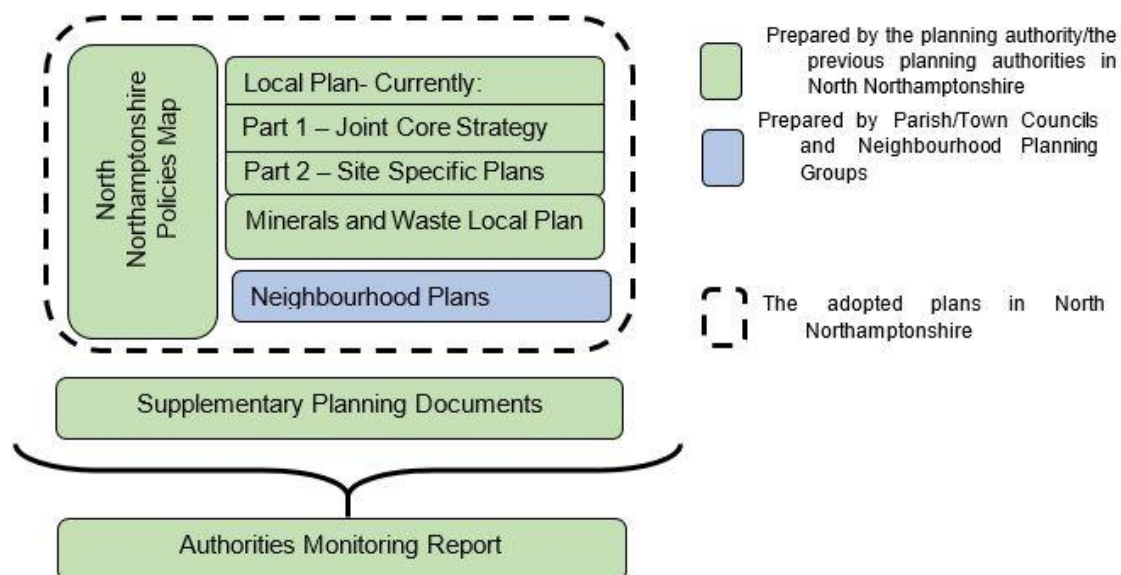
North Northamptonshire Policies Map

Local Plan- Currently:

Part 1 – Joint Core Strategy

Part 2 – Site Specific Plans

Minerals and Waste Local Plan

Neighbourhood Plans

Supplementary Planning Documents

Authorities Monitoring Report

Prepared by the planning authority/the previous planning authorities in North Northamptonshire

Prepared by Parish/Town Councils and Neighbourhood Planning Groups

The adopted plans in North Northamptonshire